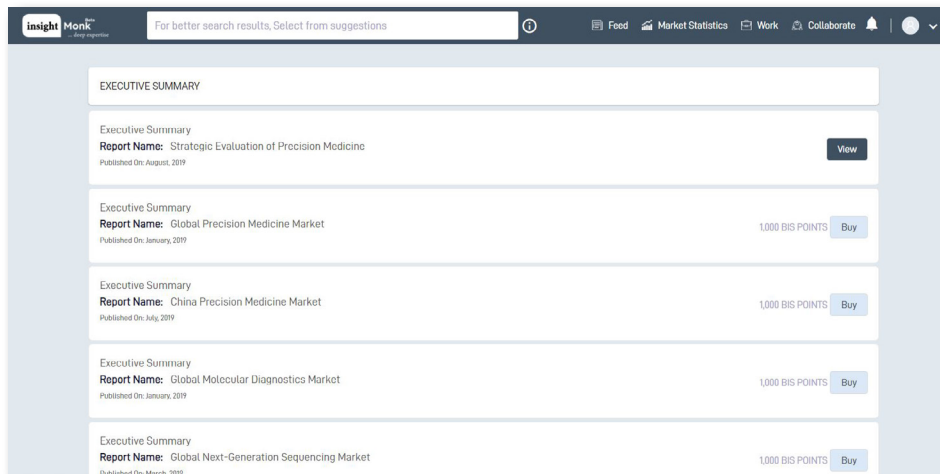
insight Monk Beta
... deep expertise

For better search results, Select from suggestions

Feed Market Statistics Work Collaborate

EXECUTIVE SUMMARY

Executive Summary
Report Name: Strategic Evaluation of Precision Medicine
Published On: August, 2019
View

Executive Summary
Report Name: Global Precision Medicine Market
Published On: January, 2019
1,000 BIS POINTS Buy

Executive Summary
Report Name: China Precision Medicine Market
Published On: July, 2019
1,000 BIS POINTS Buy

Executive Summary
Report Name: Global Molecular Diagnostics Market
Published On: January, 2019
1,000 BIS POINTS Buy

Executive Summary
Report Name: Global Next-Generation Sequencing Market
Published On: March, 2019
1,000 BIS POINTS Buy